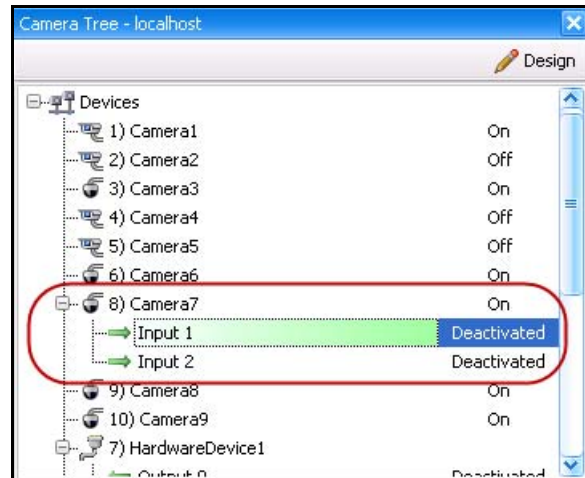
Camera Tree - localhost

Design

Devices

| | |
|---|---|
| 1) Camera1 | On |
| 2) Camera2 | Off |
| 3) Camera3 | On |
| 4) Camera4 | Off |
| 5) Camera5 | Off |
| 6) Camera6 | On |
| 8) Camera7 | On |
| Input 1 | Deactivated |
| Input 2 | Deactivated |
| 9) Camera8 | On |
| 10) Camera9 | On |
| 7) HardwareDevice1 | |
| Output 0 | Deactivated |